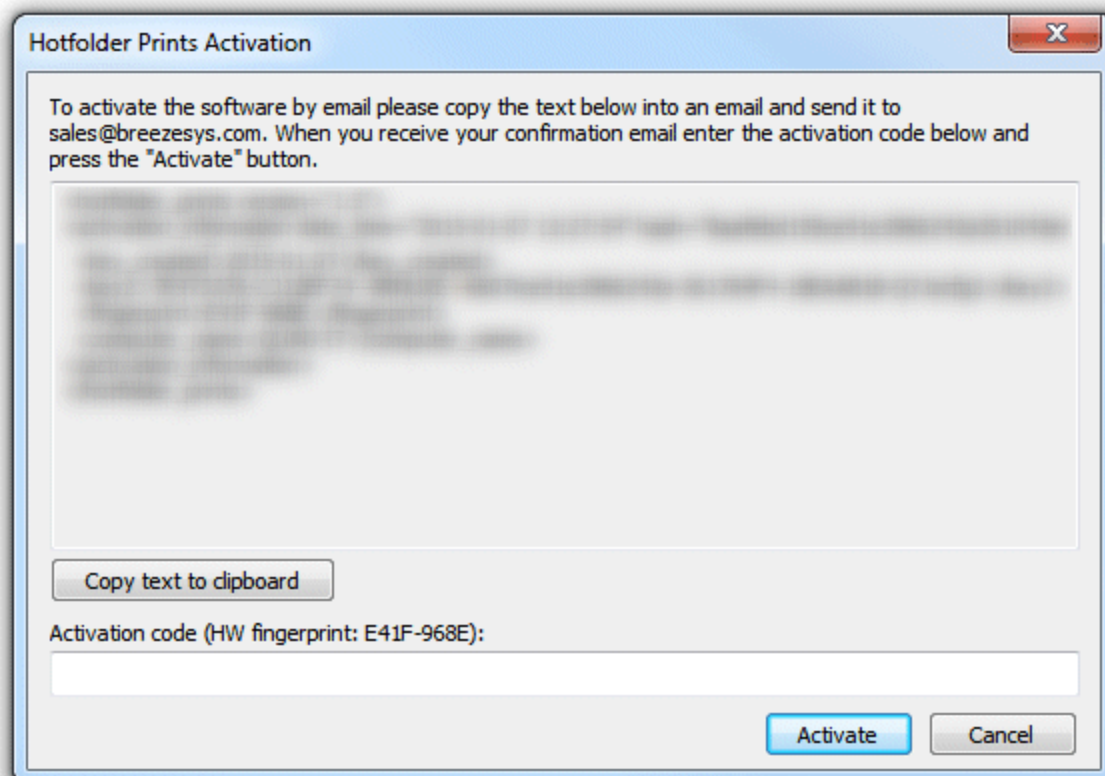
Hotfolder Prints Activation

To activate the software by email please copy the text below into an email and send it to sales@breezesys.com. When you receive your confirmation email enter the activation code below and press the "Activate" button.

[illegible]

Copy text to clipboard

Activation code (HW fingerprint: E41F-968E):

Activate
Cancel